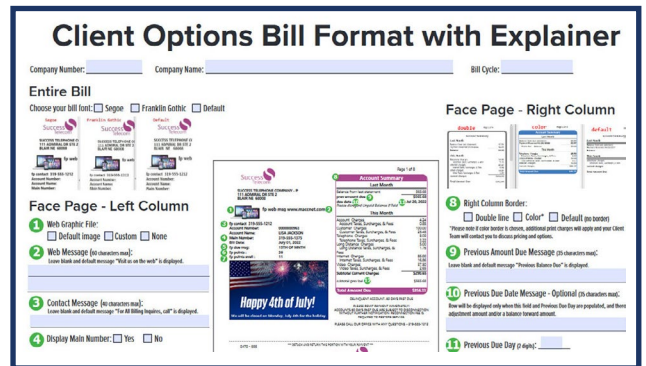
Client Options Bill Format with Explainer

Company Number: Company Name: Bill Cycle:

Entire Bill

Choose your bill font: Segoe Franklin Gothic Default

Face Page - Left Column

1 Web Graphic File: Default image Custom None

2 Web Message (40 characters max): Leave blank and default message "Visit us on the web" is displayed.

3 Contact Message (40 characters max): Leave blank and default message "For All Billing Inquiries, call" is displayed.

4 Display Main Number: Yes No

Account Summary

Last Month

This Month

Happy 4th of July!

Face Page - Right Column

Double Color Default

8 Right Column Border:

Double line Color* Default (no border)

*Please note if color border is chosen, additional print charges will apply and your Client Team will contact you to discuss pricing and options.

9 Previous Amount Due Message (25 characters max): Leave blank and default message "Previous Balance Due" is displayed.

10 Previous Due Date Message - Optional (25 characters max): Row will be displayed only when this field and Previous Due Day are populated, and there adjustment amount and/or a balance forward amount.

11 Previous Due Day (2 digits):